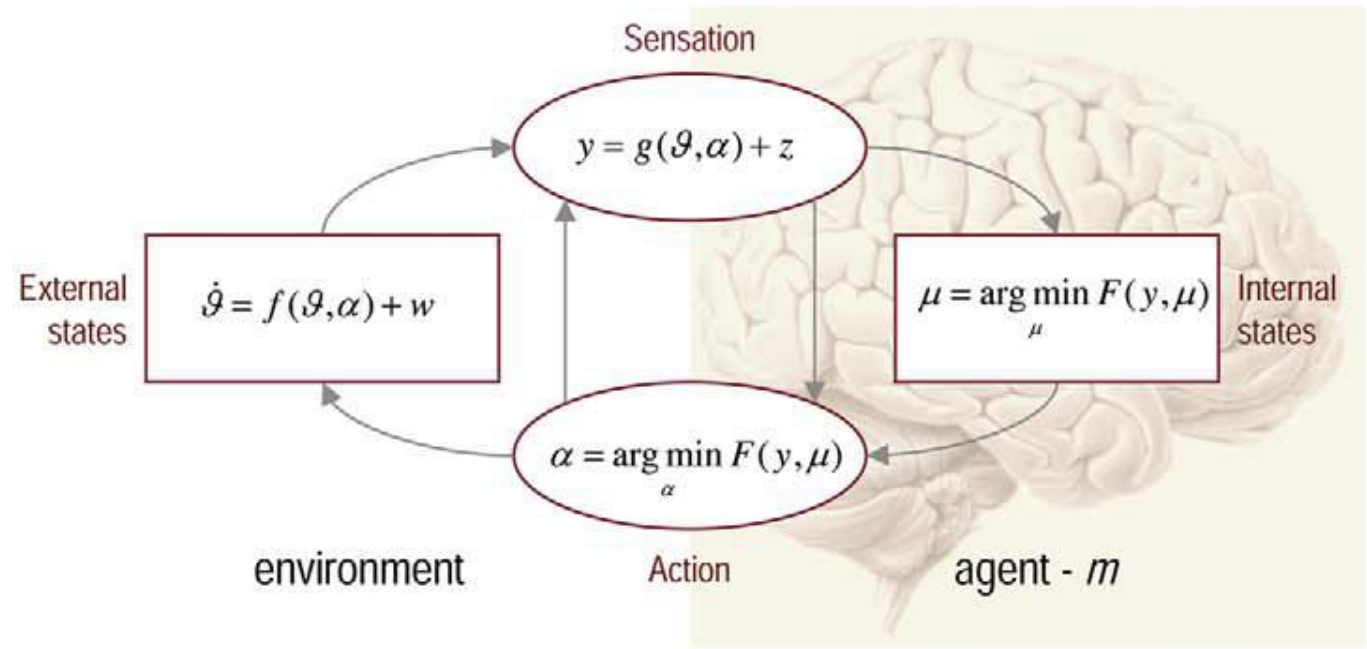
Sensation

$y = g(\vartheta, \alpha) + z$

External states

$\dot{\vartheta} = f(\vartheta, \alpha) + w$

$\mu = \arg\min_{\mu} F(y, \mu)$

Internal states

$\alpha = \arg\min_{\alpha} F(y, \mu)$

environment

Action

agent - $m$